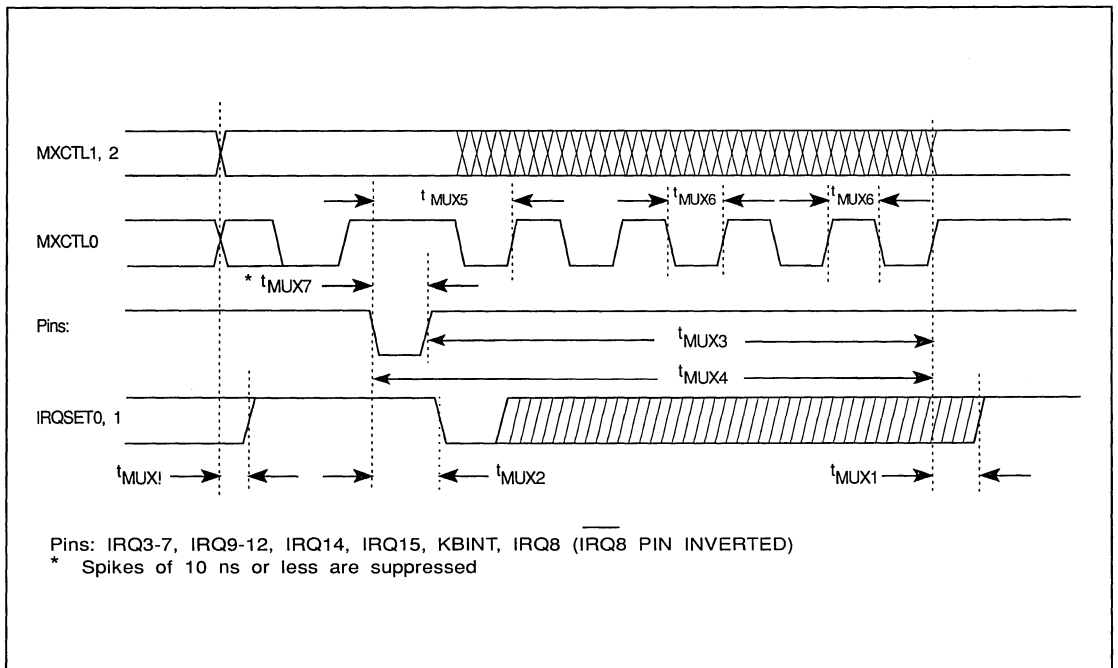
MXCTL1, 2

$t_{MUX5}$

$t_{MUX6}$

$t_{MUX6}$

MXCTL0

* $t_{MUX7}$

Pins:

$t_{MUX3}$

$t_{MUX4}$

IRQSET0, 1

$t_{MUX!}$

$t_{MUX2}$

$t_{MUX1}$

Pins: IRQ3-7, IRQ9-12, IRQ14, IRQ15, KBINT, IRQ8 ($\overline{IRQ8}$ PIN INVERTED)
* Spikes of 10 ns or less are suppressed